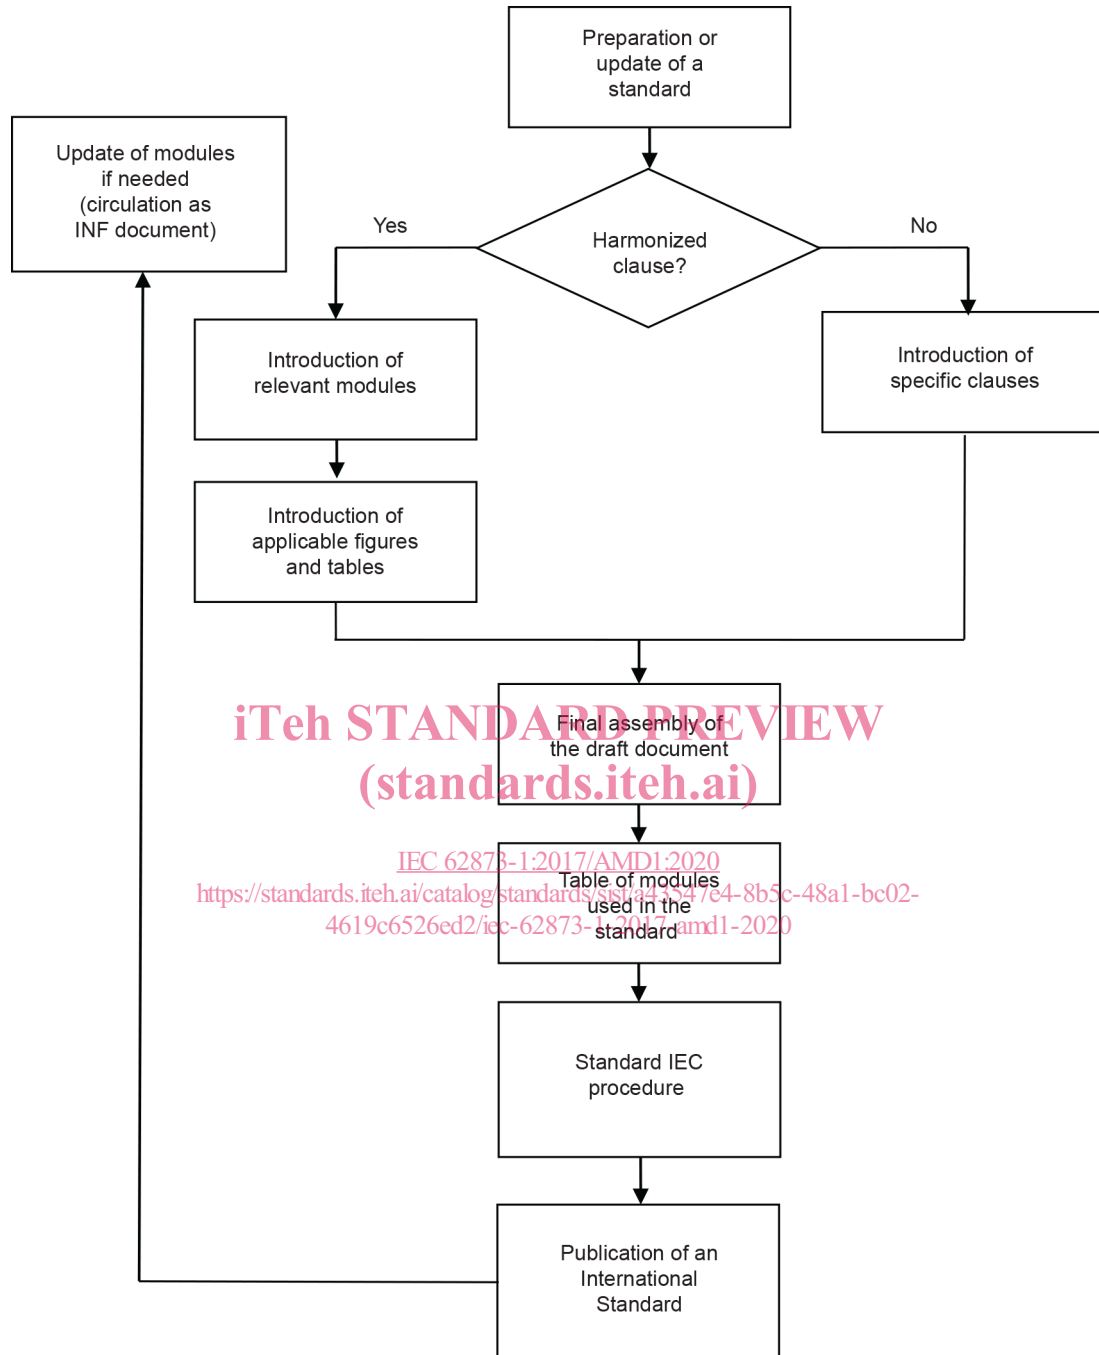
Preparation or update of a standard

Update of modules if needed (circulation as INF document)

Yes

Harmonized clause?

No

Introduction of relevant modules

Introduction of specific clauses

Introduction of applicable figures and tables

iTeh STANDARD PREVIEW
(standards.iteh.ai)

Final assembly of the draft document

IEC 62873-1:2017/AMD1:2020
https://standards.iteh.ai/catalog/standards/sist/a43547e4-8b5c-48a1-bc02-4619c6526ed2/iec-62873-1-2017-amd1-2020

Table of modules used in the standard

Standard IEC procedure

Publication of an International Standard